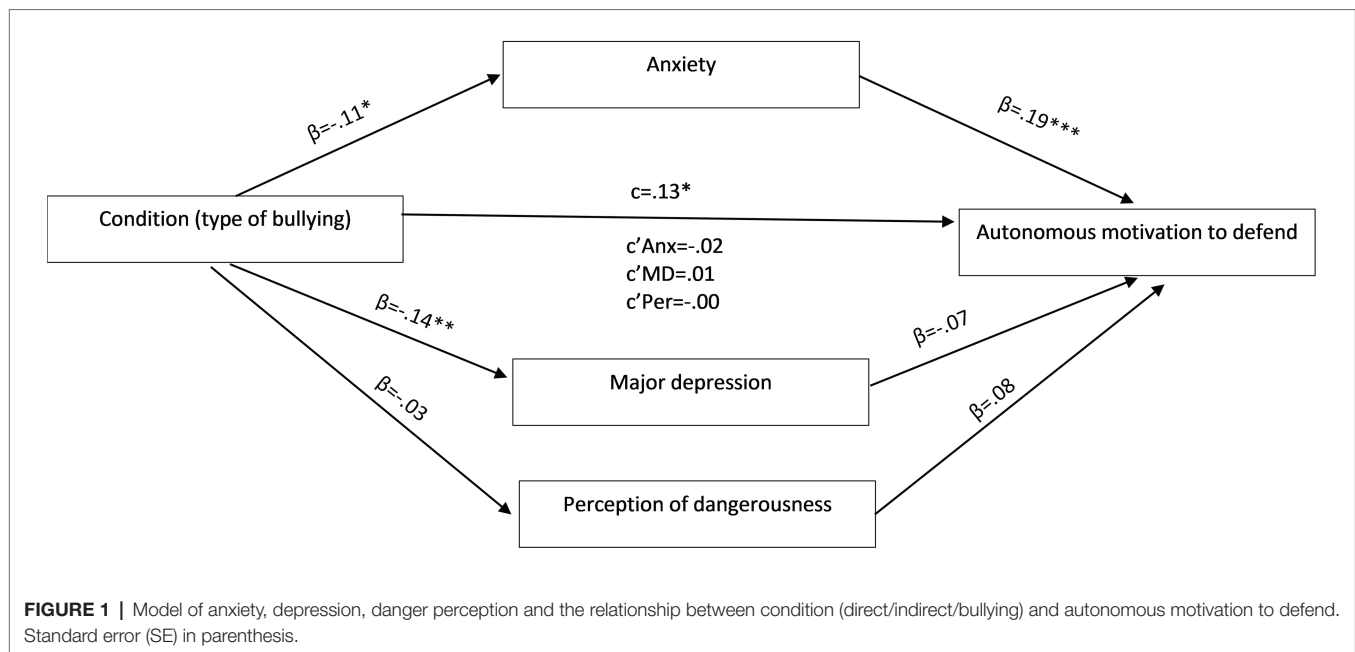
Anxiety

$\beta$=-.11*

$\beta$=.19***

c=.13*

Condition (type of bullying)

Autonomous motivation to defend

c'Anx=-.02
c'MD=.01
c'Per=-.00

$\beta$=-.14**

$\beta$=-.07

Major depression

$\beta$=-.03

$\beta$=.08

Perception of dangerousness

**FIGURE 1 |** Model of anxiety, depression, danger perception and the relationship between condition (direct/indirect/bullying) and autonomous motivation to defend. Standard error (SE) in parenthesis.